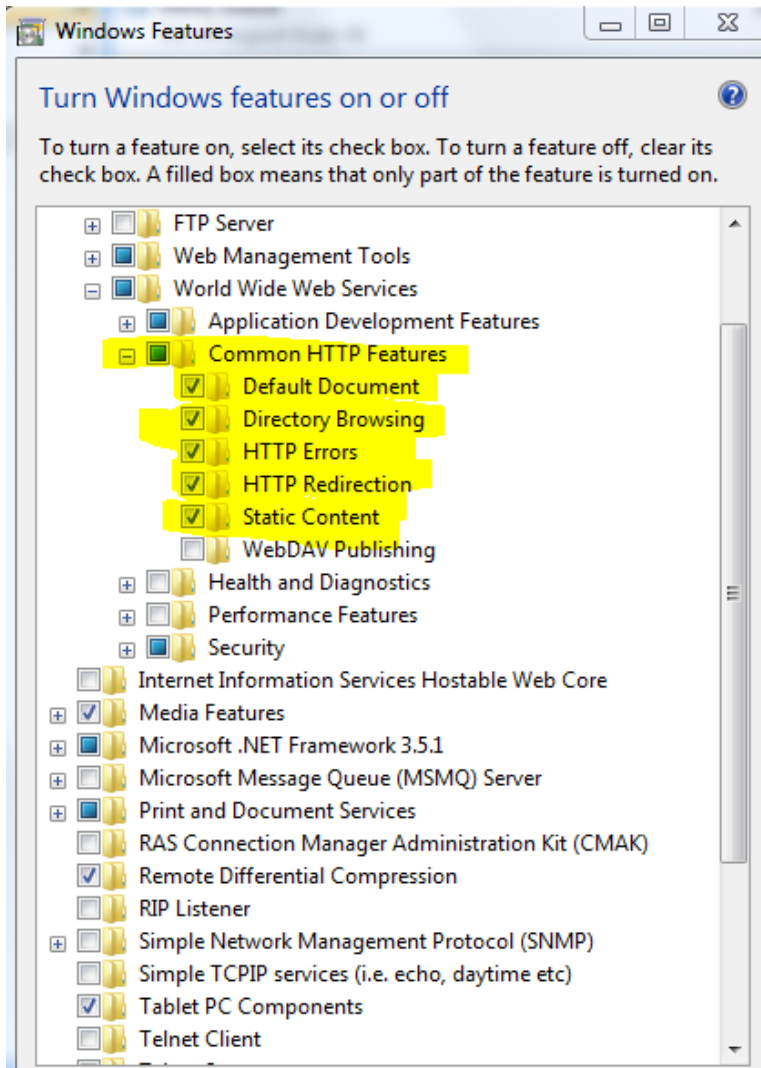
Windows Features

Turn Windows features on or off

To turn a feature on, select its check box. To turn a feature off, clear its check box. A filled box means that only part of the feature is turned on.

FTP Server
Web Management Tools
World Wide Web Services
Application Development Features
Common HTTP Features
Default Document
Directory Browsing
HTTP Errors
HTTP Redirection
Static Content
WebDAV Publishing
Health and Diagnostics
Performance Features
Security
Internet Information Services Hostable Web Core
Media Features
Microsoft .NET Framework 3.5.1
Microsoft Message Queue (MSMQ) Server
Print and Document Services
RAS Connection Manager Administration Kit (CMAK)
Remote Differential Compression
RIP Listener
Simple Network Management Protocol (SNMP)
Simple TCPIP services (i.e. echo, daytime etc)
Tablet PC Components
Telnet Client
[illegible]